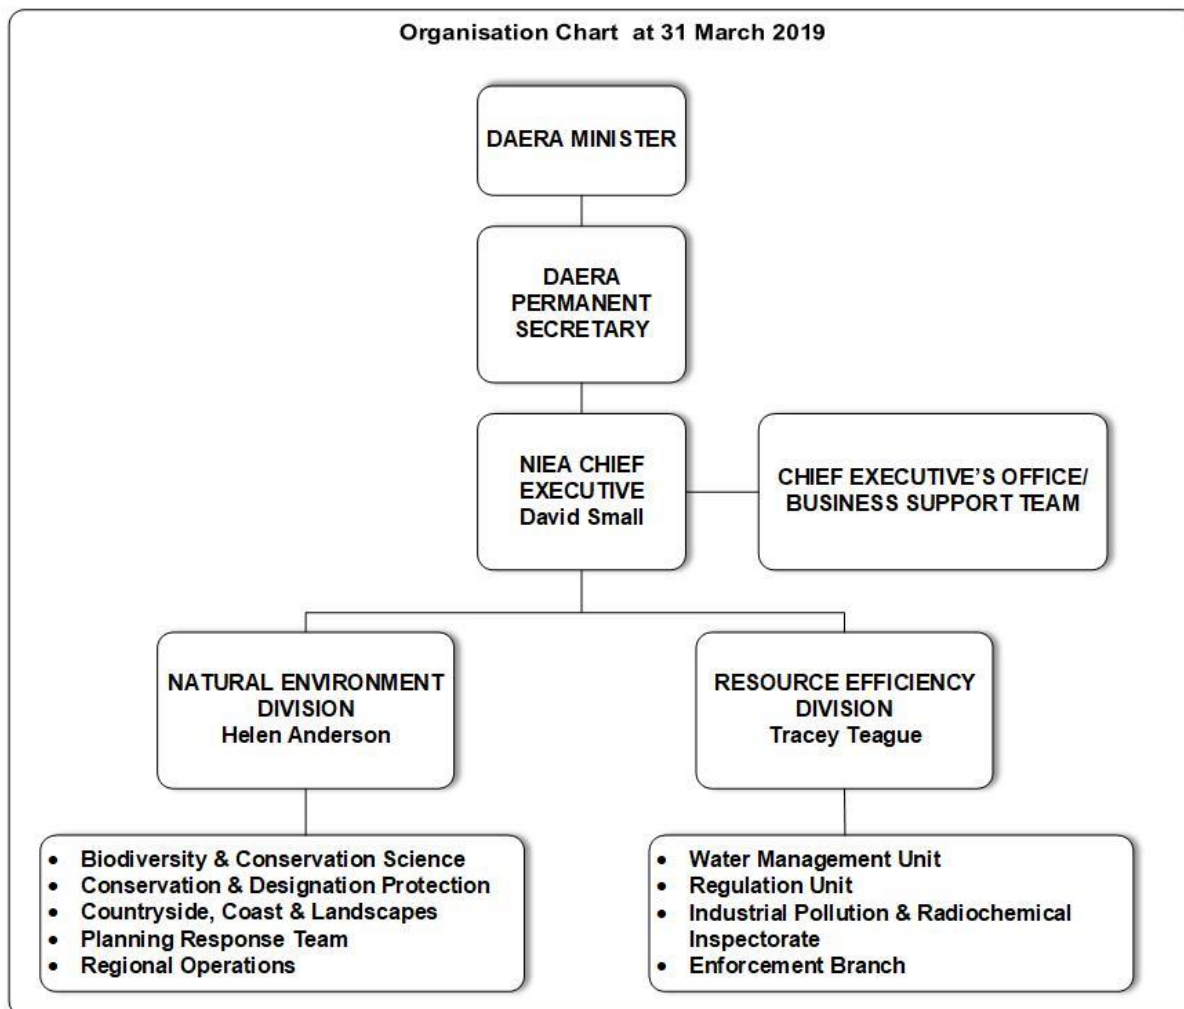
Organisation Chart at 31 March 2019

DAERA MINISTER

DAERA PERMANENT SECRETARY

NIEA CHIEF EXECUTIVE
David Small

CHIEF EXECUTIVE'S OFFICE/ BUSINESS SUPPORT TEAM

NATURAL ENVIRONMENT DIVISION
Helen Anderson

RESOURCE EFFICIENCY DIVISION
Tracey Teague

- Biodiversity & Conservation Science
- Conservation & Designation Protection
- Countryside, Coast & Landscapes
- Planning Response Team
- Regional Operations

- Water Management Unit
- Regulation Unit
- Industrial Pollution & Radiochemical Inspectorate
- Enforcement Branch